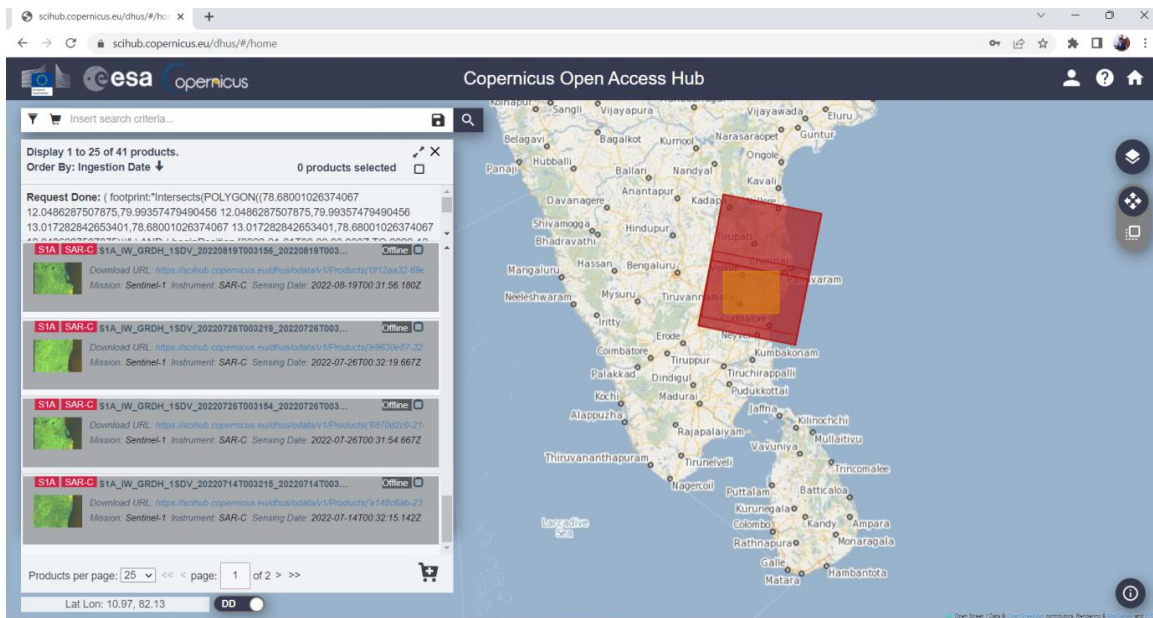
scihub.copernicus.eu/dhus/#/ho ×

scihub.copernicus.eu/dhus/#/home

esa copernicus

Copernicus Open Access Hub

Insert search criteria...

Display 1 to 25 of 41 products.
Order By: Ingestion Date

0 products selected

Request Done: ( footprint:"Intersects(POLYGON((78.68001026374067 12.0486287507875,79.99357479490456 12.0486287507875,79.99357479490456 13.017282842653401,78.68001026374067 13.017282842653401,78.68001026374067 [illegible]

S1A SAR-C S1A_IW_GRDH_1SDV_20220819T003156_20220819T003... Offline
Download URL: https://scihub.copernicus.eu/dhus/odata/v1/Products('0f12aa32-69e
Mission: Sentinel-1 Instrument: SAR-C Sensing Date: 2022-08-19T00:31:56.180Z

S1A SAR-C S1A_IW_GRDH_1SDV_20220726T003219_20220726T003... Offline
Download URL: https://scihub.copernicus.eu/dhus/odata/v1/Products('e9630e87-32
Mission: Sentinel-1 Instrument: SAR-C Sensing Date: 2022-07-26T00:32:19.667Z

S1A SAR-C S1A_IW_GRDH_1SDV_20220726T003154_20220726T003... Offline
Download URL: https://scihub.copernicus.eu/dhus/odata/v1/Products('6870d2c0-21-
Mission: Sentinel-1 Instrument: SAR-C Sensing Date: 2022-07-26T00:31:54.667Z

S1A SAR-C S1A_IW_GRDH_1SDV_20220714T003215_20220714T003... Offline
Download URL: https://scihub.copernicus.eu/dhus/odata/v1/Products('a148c6ab-23
Mission: Sentinel-1 Instrument: SAR-C Sensing Date: 2022-07-14T00:32:15.142Z

Products per page: 25 << < page: 1 of 2 > >>

Lat Lon: 10.97, 82.13 DD

Kolhapur Sangli Vijayapura Vijayawada Eluru Belagavi Bagalkot Kurnool Narasaraopet Guntur Panaji Hubballi Ongole Ballari Nandyal Kavali Davanagere Anantapur Kadapa Nellore Shivamogga Hindupur Bhadravathi Tirupati Mangaluru Hassan Bengaluru Chennai Vellore Neeleshwaram Mysuru Tiruvannamalai Pondicherry Ooty Erode Cuddalore Neyveli Coimbatore Tiruppur Kumbakonam Palakkad Dindigul Tiruchirappalli Pudukkottai Kochi Madurai Jaffna Alappuzha Kilinochchi Rajapalaiyam Mullaitivu Vavuniya Thiruvananthapuram Tirunelveli Trincomalee Nagercoil Puttalam Batticaloa Kurunegala Laccadive Sea Colombo Kandy Ampara Rathnapura Monaragala Galle Matara Hambantota